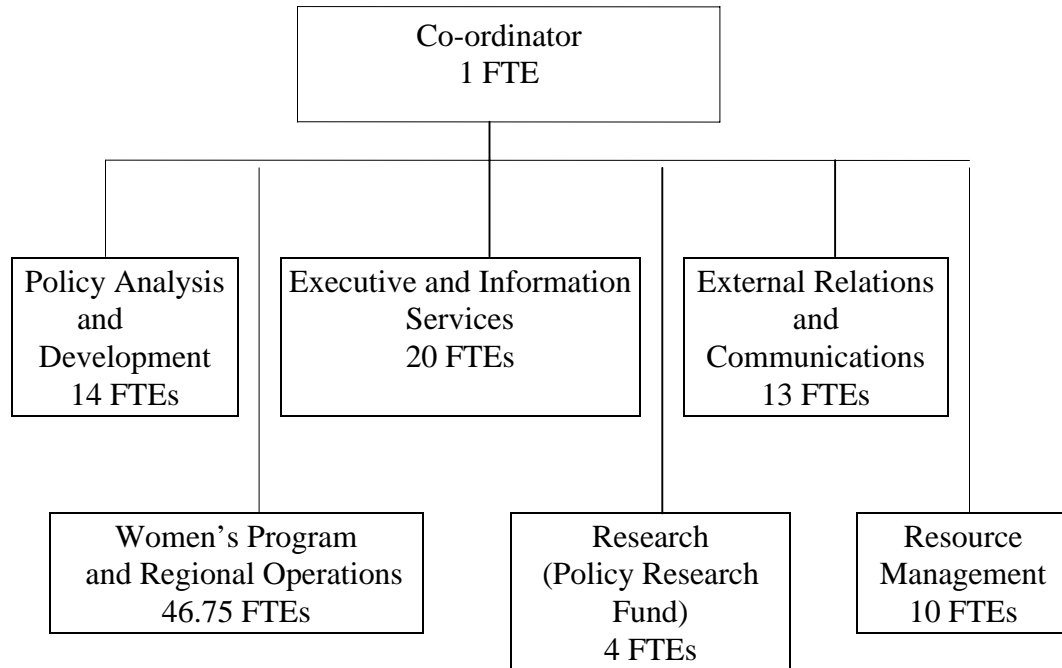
Co-ordinator
1 FTE

Policy Analysis and Development
14 FTEs

Executive and Information Services
20 FTEs

External Relations and Communications
13 FTEs

Women's Program and Regional Operations
46.75 FTEs

Research (Policy Research Fund)
4 FTEs

Resource Management
10 FTEs